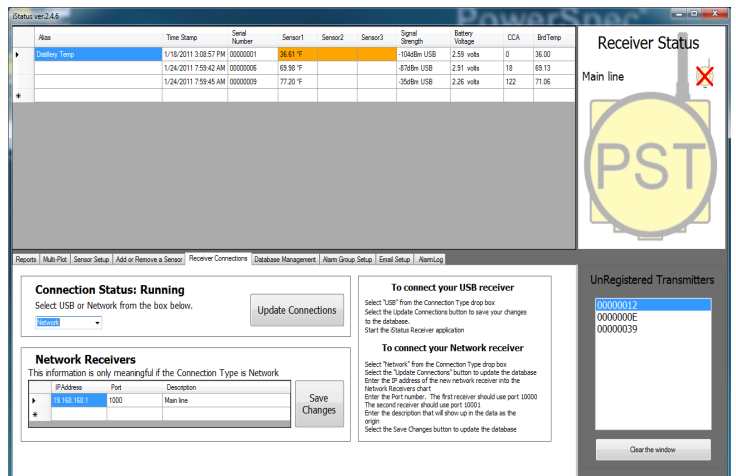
iStatus ver.2.4.6

PowerSpec

| | Alias | Time Stamp | Serial Number | Sensor1 | Sensor2 | Sensor3 | Signal Strength | Battery Voltage | CCA | BrdTemp |
|---|---|---|---|---|---|---|---|---|---|---|
| ▸ | Distillery Temp | 1/18/2011 3:08:57 PM | 00000001 | 36.61 °F | | | -104dBm USB | 2.59 volts | 0 | 36.00 |
| | | 1/24/2011 7:59:42 AM | 00000006 | 69.98 °F | | | -87dBm USB | 2.91 volts | 18 | 69.13 |
| | | 1/24/2011 7:59:45 AM | 00000009 | 77.20 °F | | | -35dBm USB | 2.26 volts | 122 | 71.06 |
| * | | | | | | | | | | |

Receiver Status

Main line

PST

Reports | Multi-Plot | Sensor Setup | Add or Remove a Sensor | Receiver Connections | Database Management | Alarm Group Setup | Email Setup | AlarmLog

Connection Status: Running

Select USB or Network from the box below.

Network

Update Connections

Network Receivers

This information is only meaningful if the Connection Type is Network

| | IPAddress | Port | Description |
|---|---|---|---|
| ▸ | 19.168.168.1 | 1000 | Main line |
| * | | | |

Save Changes

To connect your USB receiver

Select "USB" from the Connection Type drop box
Select the Update Connections button to save your changes to the database.
Start the iStatus Receiver application

To connect your Network receiver

Select "Network" from the Connection Type drop box
Select the "Update Connections" button to update the database
Enter the IP address of the new network receiver into the Network Receivers chart
Enter the Port number. The first receiver should use port 10000
The second receiver should use port 10001
Enter the description that will show up in the data as the origin
Select the Save Changes button to update the database

UnRegistered Transmitters

00000012
0000000E
00000039

Clear the window